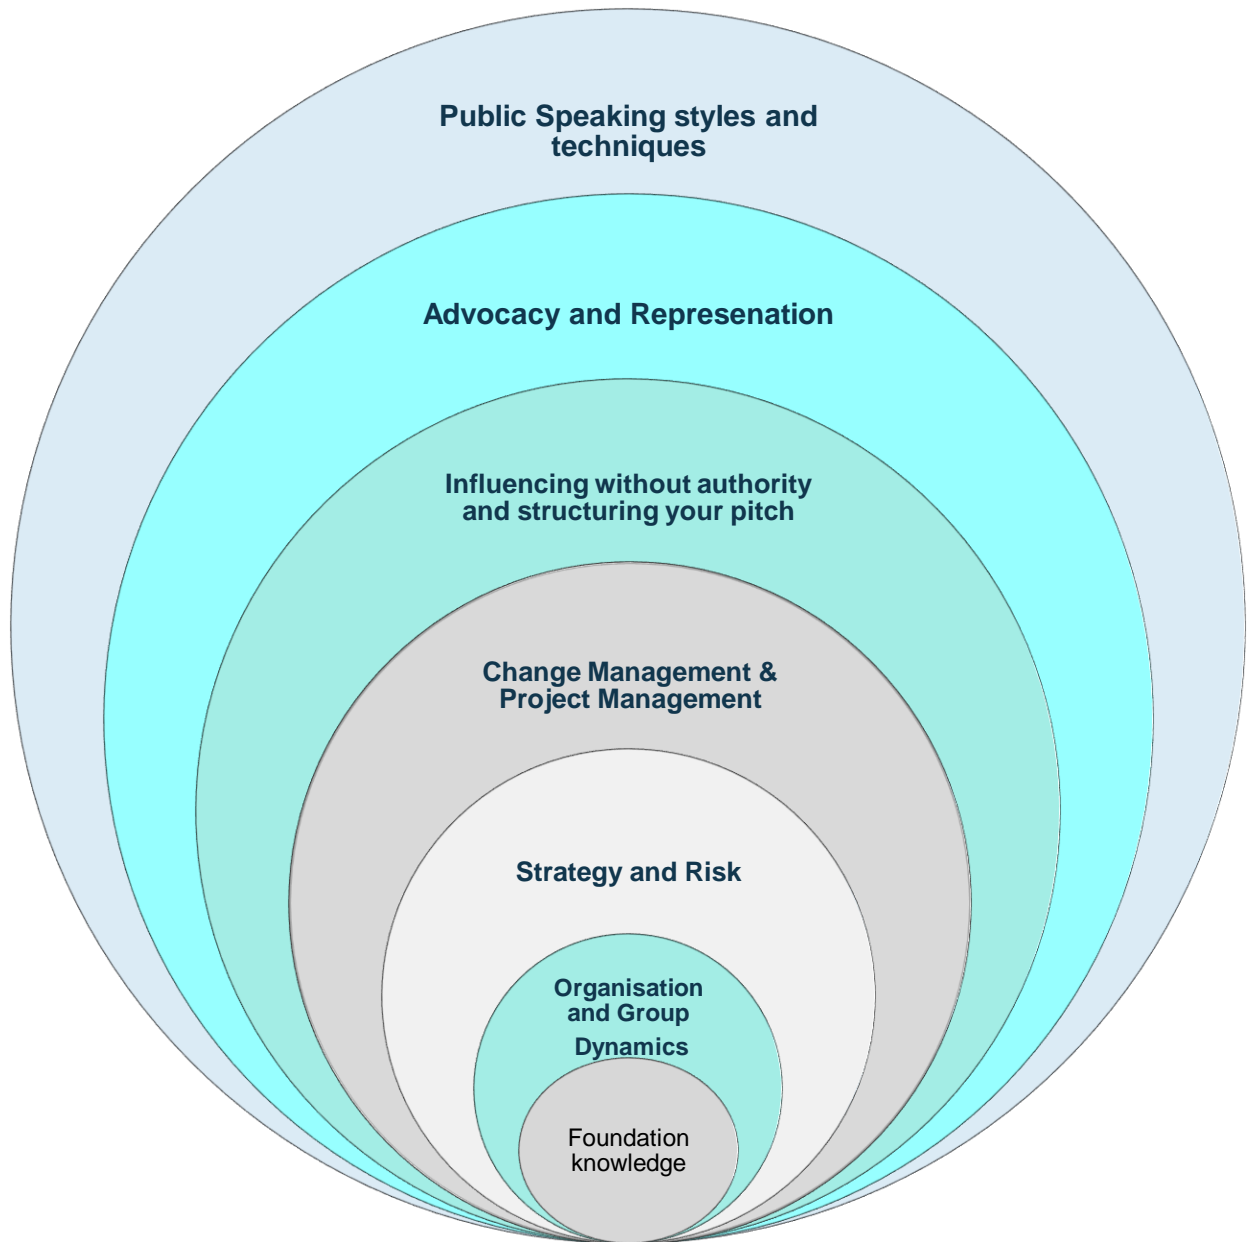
Public Speaking styles and techniques

Advocacy and Represenation

Influencing without authority and structuring your pitch

Change Management & Project Management

Strategy and Risk

Organisation and Group Dynamics

Foundation knowledge